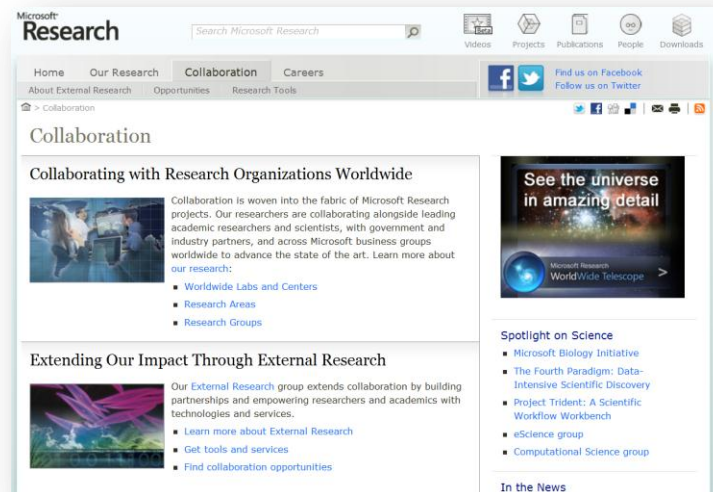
Microsoft Research

Search Microsoft Research

Beta Videos Projects Publications People Downloads

Home Our Research Collaboration Careers

About External Research Opportunities Research Tools

Find us on Facebook
Follow us on Twitter

> Collaboration

Collaboration

Collaborating with Research Organizations Worldwide

Collaboration is woven into the fabric of Microsoft Research projects. Our researchers are collaborating alongside leading academic researchers and scientists, with government and industry partners, and across Microsoft business groups worldwide to advance the state of the art. Learn more about our research:

- Worldwide Labs and Centers
- Research Areas
- Research Groups

Extending Our Impact Through External Research

Our External Research group extends collaboration by building partnerships and empowering researchers and academics with technologies and services.

- Learn more about External Research
- Get tools and services
- Find collaboration opportunities

See the universe in amazing detail

Microsoft Research WorldWide Telescope >

Spotlight on Science

- Microsoft Biology Initiative
- The Fourth Paradigm: Data-Intensive Scientific Discovery
- Project Trident: A Scientific Workflow Workbench
- eScience group
- Computational Science group

In the News